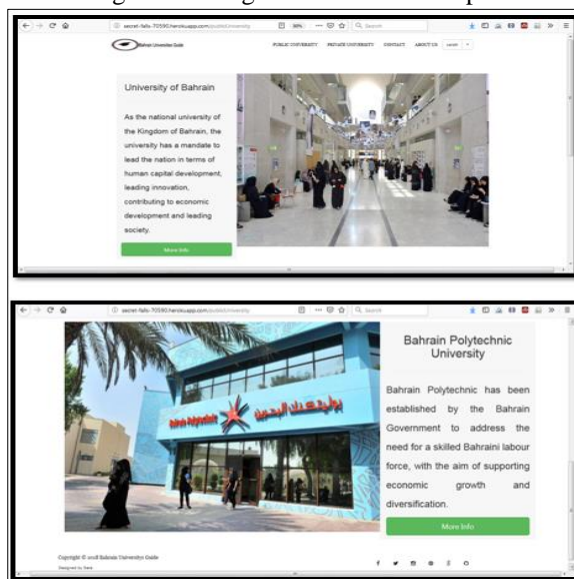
secret-falls-70590.herokuapp.com/publicUniversity

Bahrain Universities Guide

PUBLIC UNIVERSITY PRIVATE UNIVERSITY CONTACT ABOUT US

University of Bahrain

As the national university of the Kingdom of Bahrain, the university has a mandate to lead the nation in terms of human capital development, leading innovation, contributing to economic development and leading society.

More Info

secret-falls-70590.herokuapp.com/publicUniversity

Bahrain Polytechnic University

Bahrain Polytechnic has been established by the Bahrain Government to address the need for a skilled Bahraini labour force, with the aim of supporting economic growth and diversification.

More Info

Bahrain Polytechnic

بوليتكنك البحرين

Copyright © 2018 Bahrain Universities Guide

Designed by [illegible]